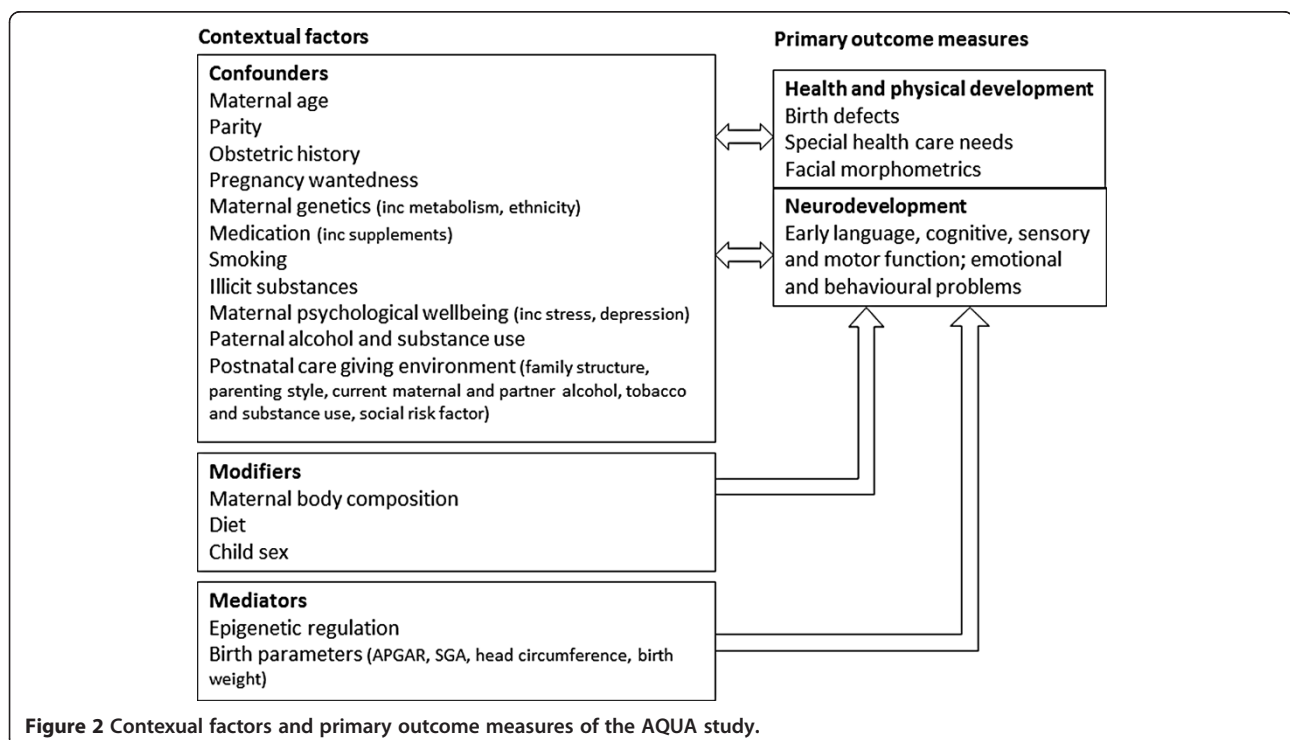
Contextual factors

Confounders
Maternal age
Parity
Obstetric history
Pregnancy wantedness
Maternal genetics (inc metabolism, ethnicity)
Medication (inc supplements)
Smoking
Illicit substances
Maternal psychological wellbeing (inc stress, depression)
Paternal alcohol and substance use
Postnatal care giving environment (family structure, parenting style, current maternal and partner alcohol, tobacco and substance use, social risk factor)

Modifiers
Maternal body composition
Diet
Child sex

Mediators
Epigenetic regulation
Birth parameters (APGAR, SGA, head circumference, birth weight)

Primary outcome measures

Health and physical development
Birth defects
Special health care needs
Facial morphometrics

Neurodevelopment
Early language, cognitive, sensory and motor function; emotional and behavioural problems

Figure 2 Contexual factors and primary outcome measures of the AQUA study.